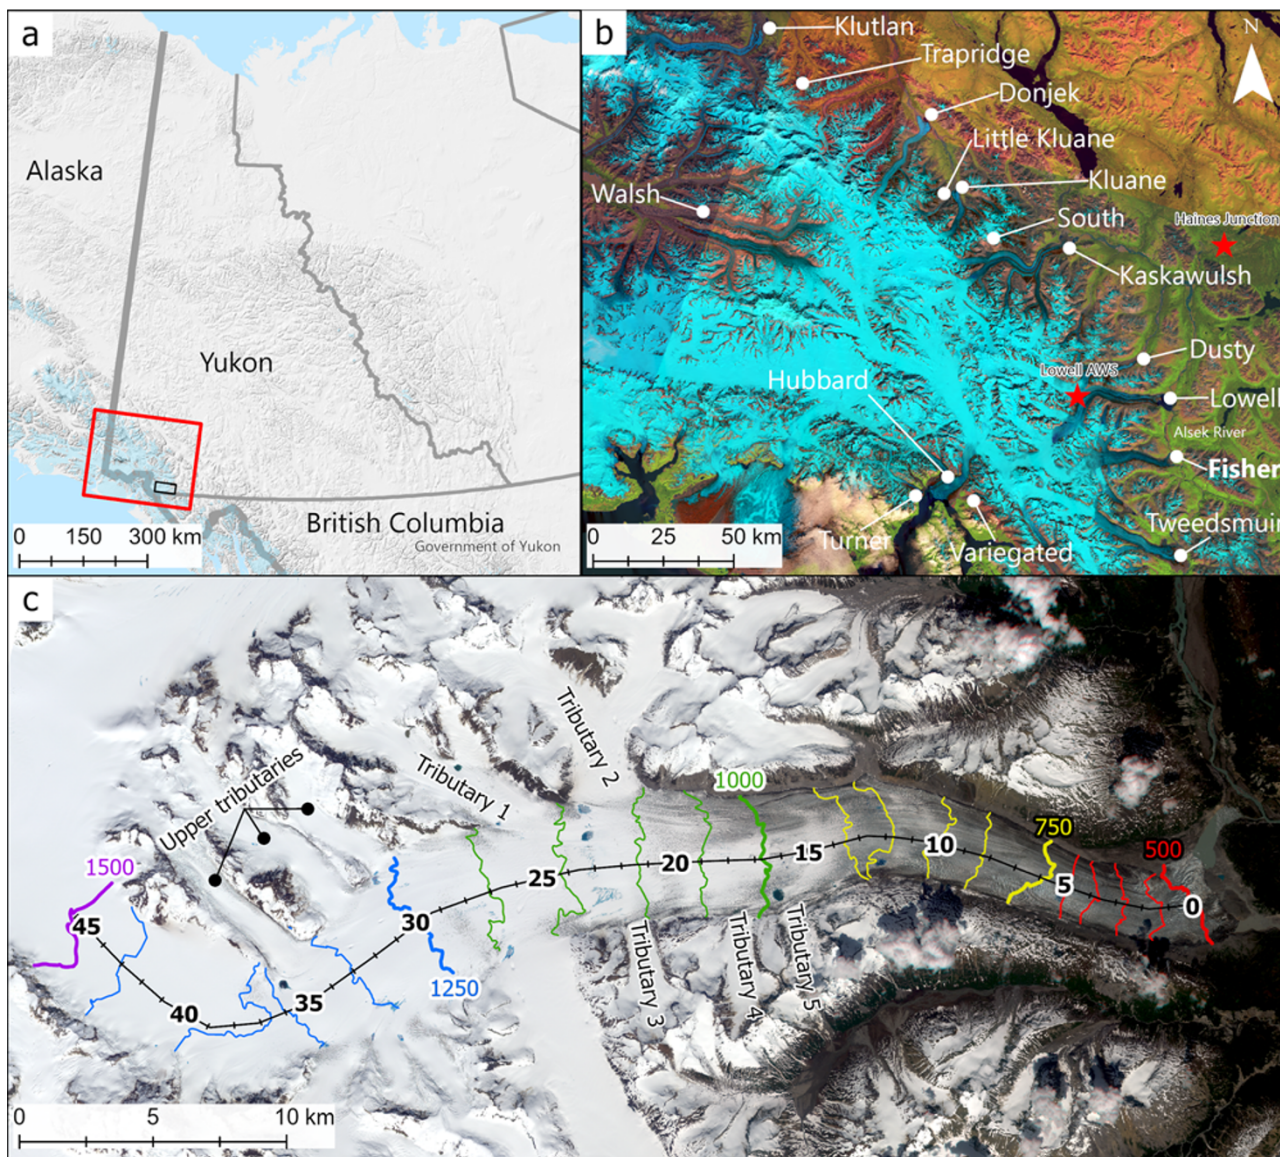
a

Alaska

Yukon

British Columbia

Government of Yukon

0 150 300 km

b

N

Klutlan

Trapridge

Donjek

Little Kluane

Kluane

Walsh

South

Haines Junction

Kaskawulsh

Dusty

Lowell AWS

Hubbard

Lowell

Alsek River

Fisher

Tweedsmuir

Turner

Variegated

0 25 50 km

c

Tributary 2

Upper tributaries

Tributary 1

1000

750

500

1500

15

10

5

0

45

30

25

20

1250

40

35

Tributary 3

Tributary 4

Tributary 5

0 5 10 km